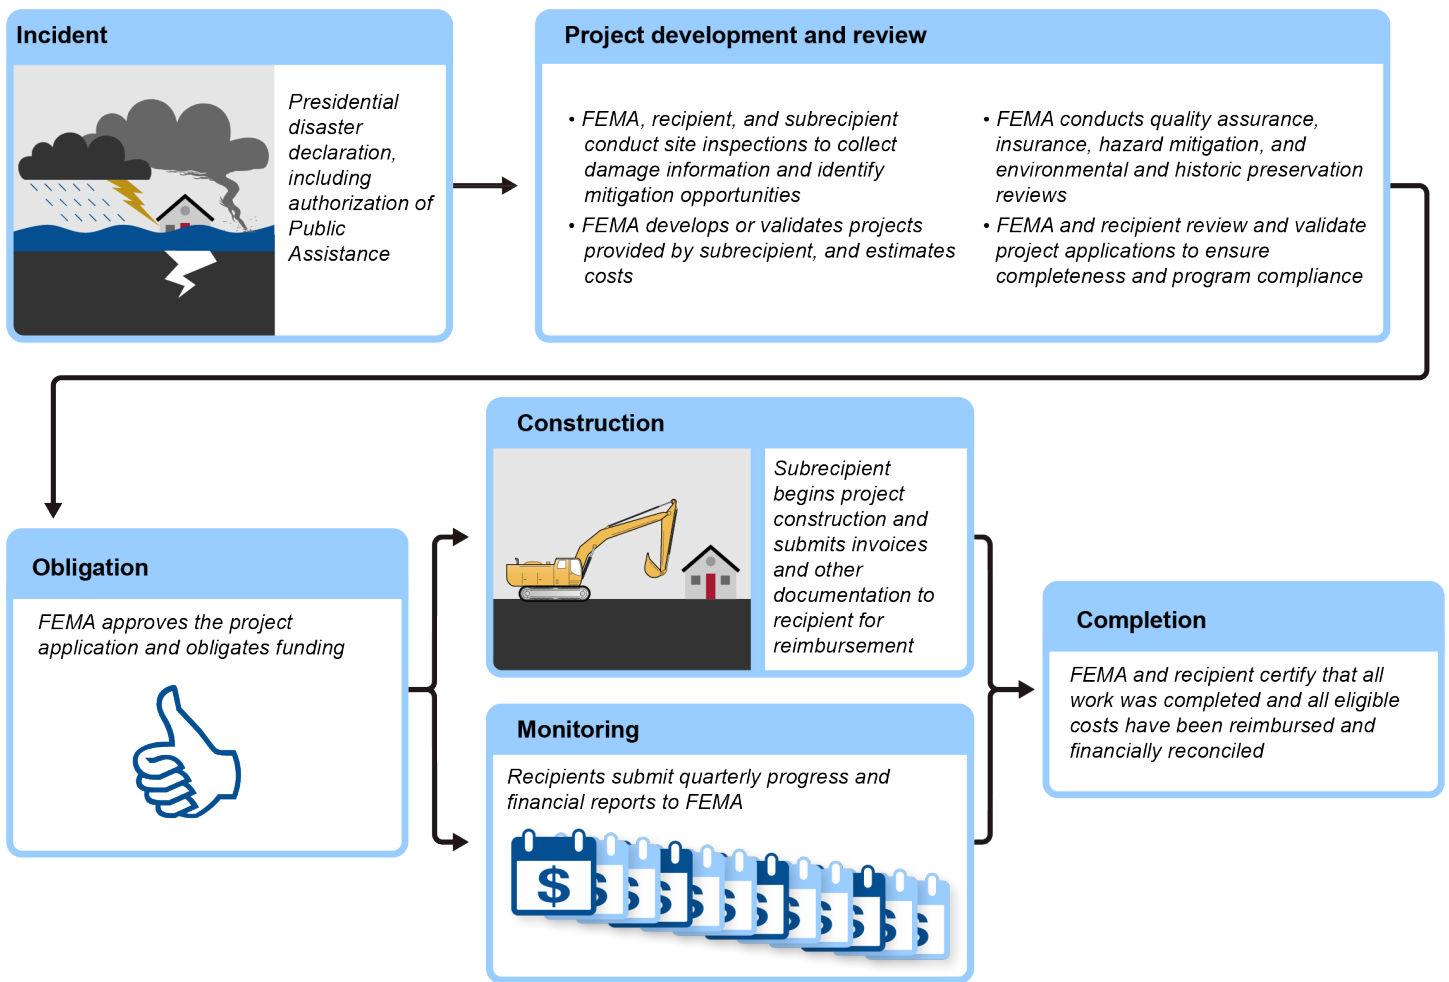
Incident

Presidential disaster declaration, including authorization of Public Assistance

Project development and review

• FEMA, recipient, and subrecipient conduct site inspections to collect damage information and identify mitigation opportunities

• FEMA develops or validates projects provided by subrecipient, and estimates costs

• FEMA conducts quality assurance, insurance, hazard mitigation, and environmental and historic preservation reviews

• FEMA and recipient review and validate project applications to ensure completeness and program compliance

Obligation

FEMA approves the project application and obligates funding

Construction

Subrecipient begins project construction and submits invoices and other documentation to recipient for reimbursement

Monitoring

Recipients submit quarterly progress and financial reports to FEMA

$ $ $ $ $ $ $ $ $ $ $ $

Completion

FEMA and recipient certify that all work was completed and all eligible costs have been reimbursed and financially reconciled